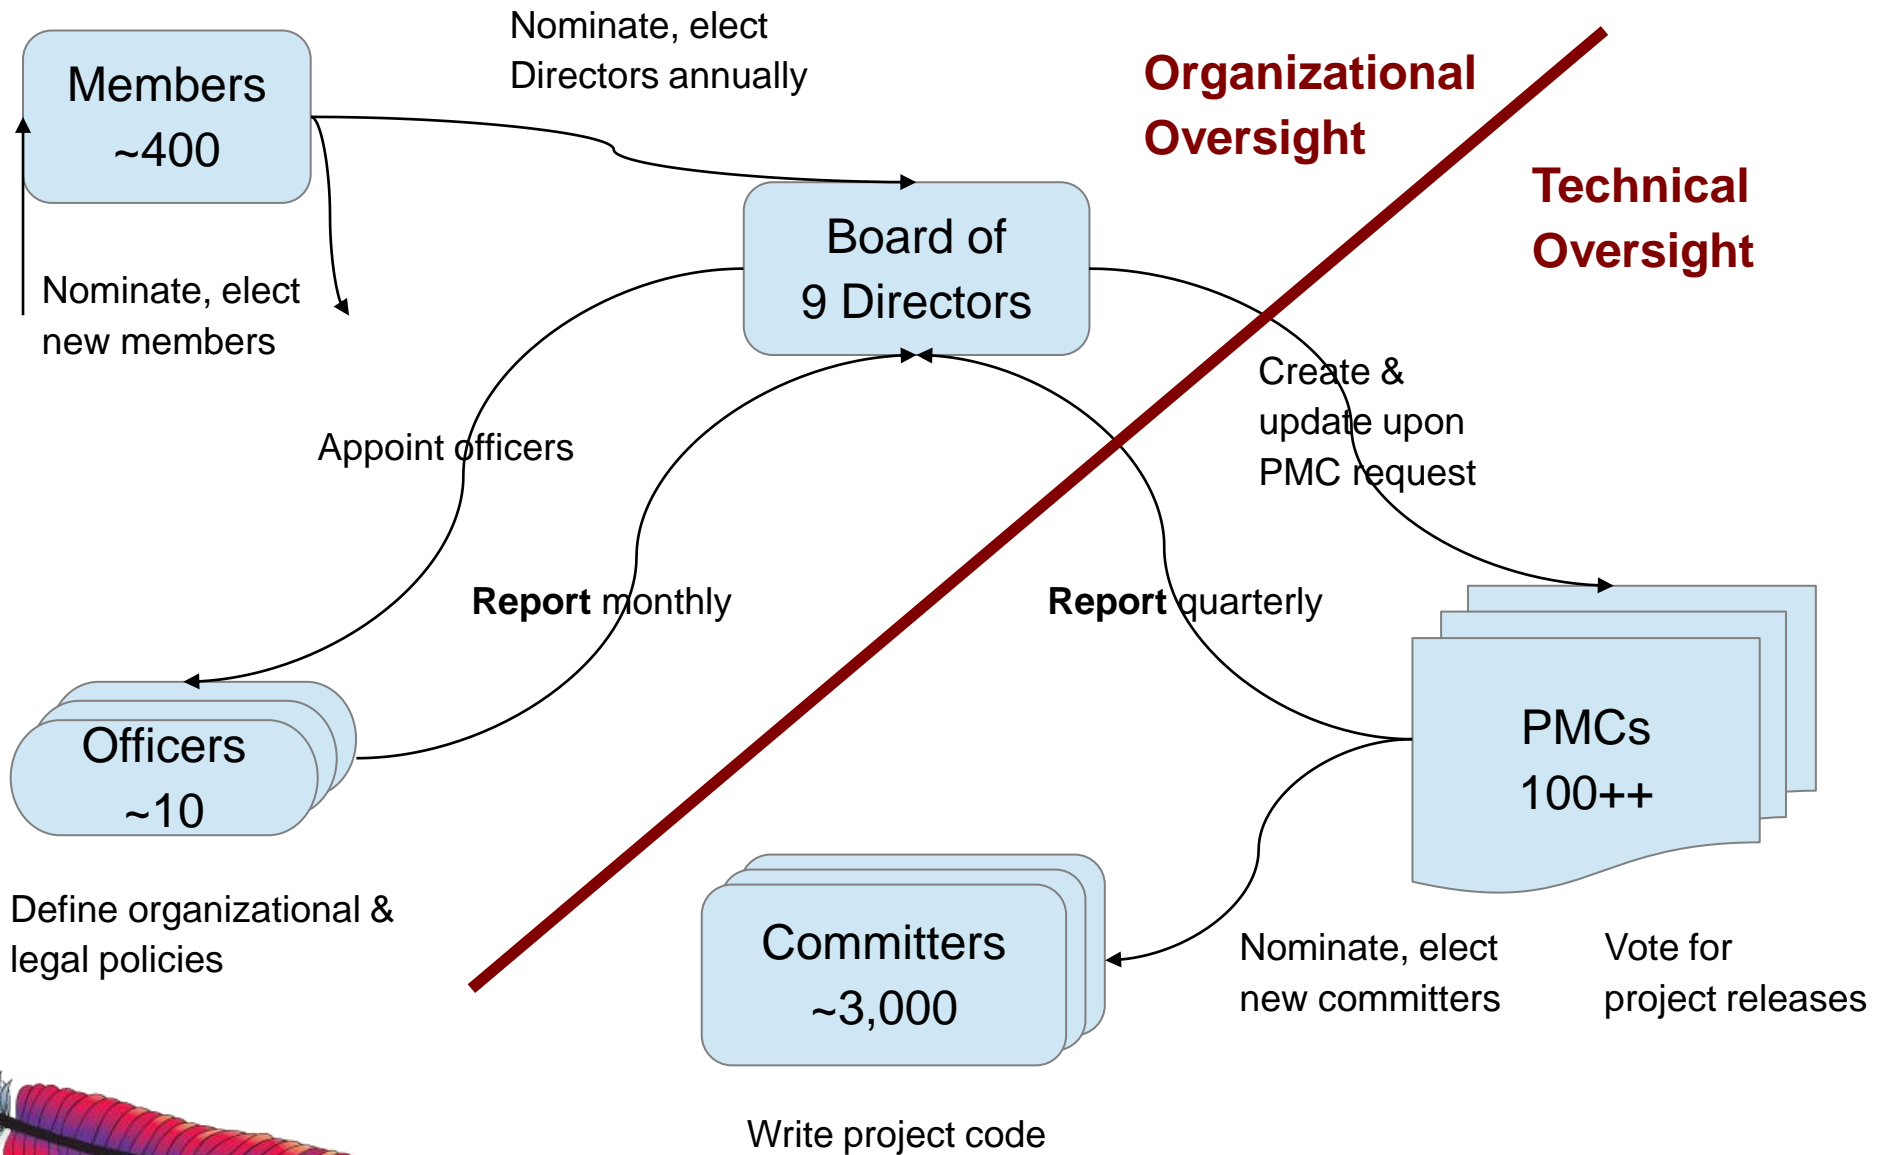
Members
~400

Nominate, elect
Directors annually

Organizational
Oversight

Technical
Oversight

Board of
9 Directors

Nominate, elect
new members

Appoint officers

Create &
update upon
PMC request

**Report** monthly

**Report** quarterly

PMCs
100++

Officers
~10

Define organizational &
legal policies

Committers
~3,000

Nominate, elect
new committers

Vote for
project releases

Write project code